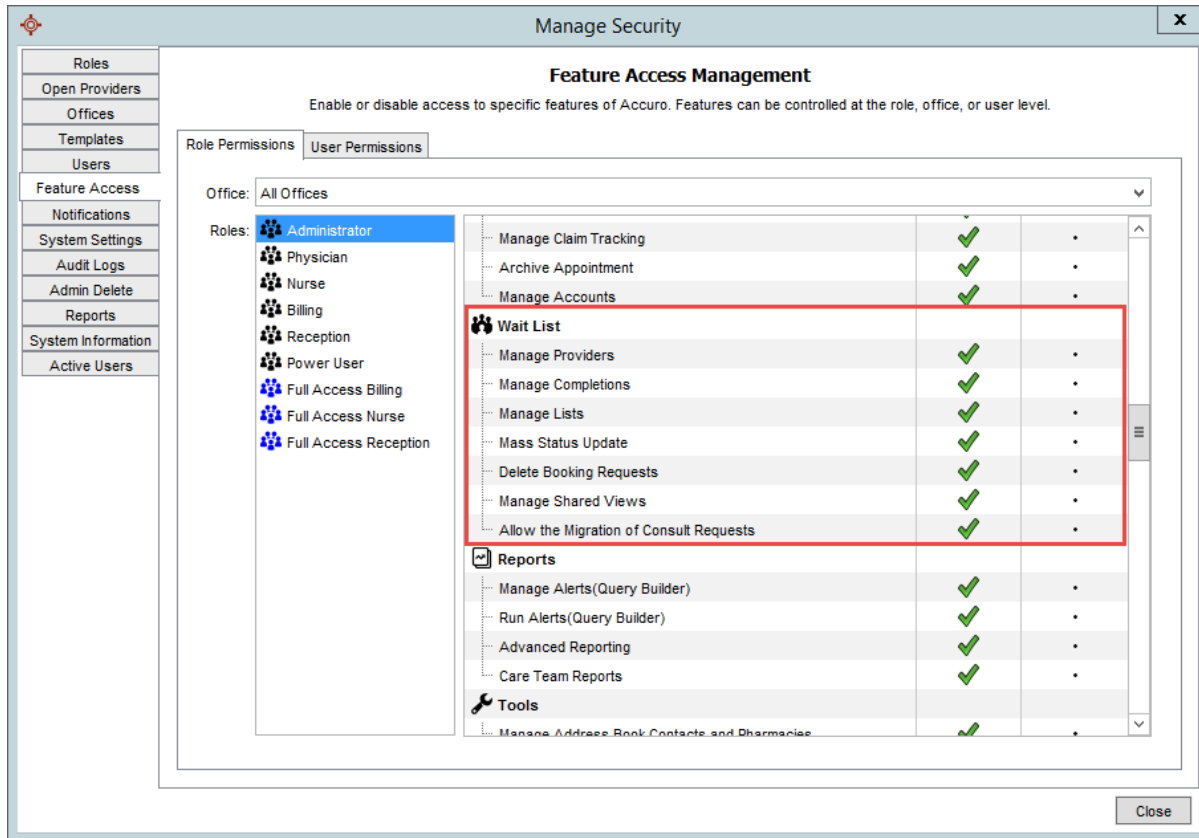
Manage Security

Roles
Open Providers
Offices
Templates
Users
Feature Access
Notifications
System Settings
Audit Logs
Admin Delete
Reports
System Information
Active Users

Feature Access Management

Enable or disable access to specific features of Accuro. Features can be controlled at the role, office, or user level.

Role Permissions
User Permissions

Office: All Offices

Roles:
Administrator
Physician
Nurse
Billing
Reception
Power User
Full Access Billing
Full Access Nurse
Full Access Reception

Manage Claim Tracking
Archive Appointment
Manage Accounts
Wait List
Manage Providers
Manage Completions
Manage Lists
Mass Status Update
Delete Booking Requests
Manage Shared Views
Allow the Migration of Consult Requests
Reports
Manage Alerts(Query Builder)
Run Alerts(Query Builder)
Advanced Reporting
Care Team Reports
Tools
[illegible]

Close